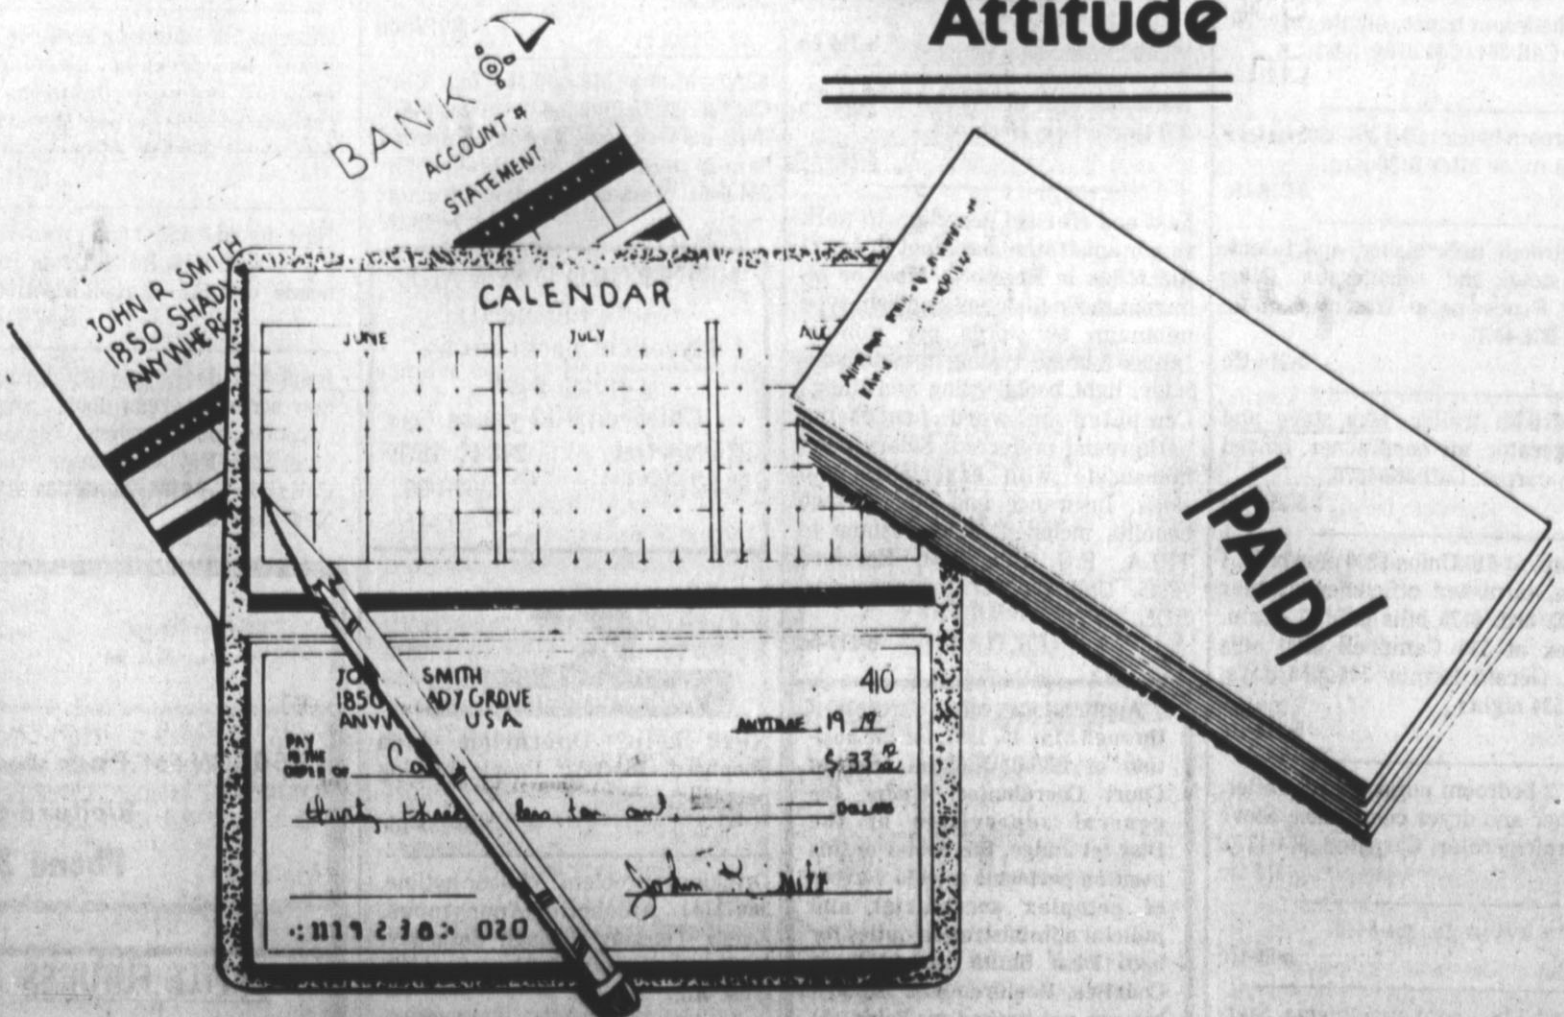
Attitude

BANK
ACCOUNT
STATEMENT

JOHN R SMITH
1850 SHADY
ANYWHERE

CALENDAR
JUNE
JULY
AU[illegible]

JOH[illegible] SMITH
1850 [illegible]ADY GROVE
ANY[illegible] USA
410
ANYTIME 19 19
PAY TO THE ORDER OF Co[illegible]
$ 33 $\frac{10}{xx}$
thirty three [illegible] ten ---- DOLLARS
John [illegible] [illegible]th
:1119 230: 020

PAID